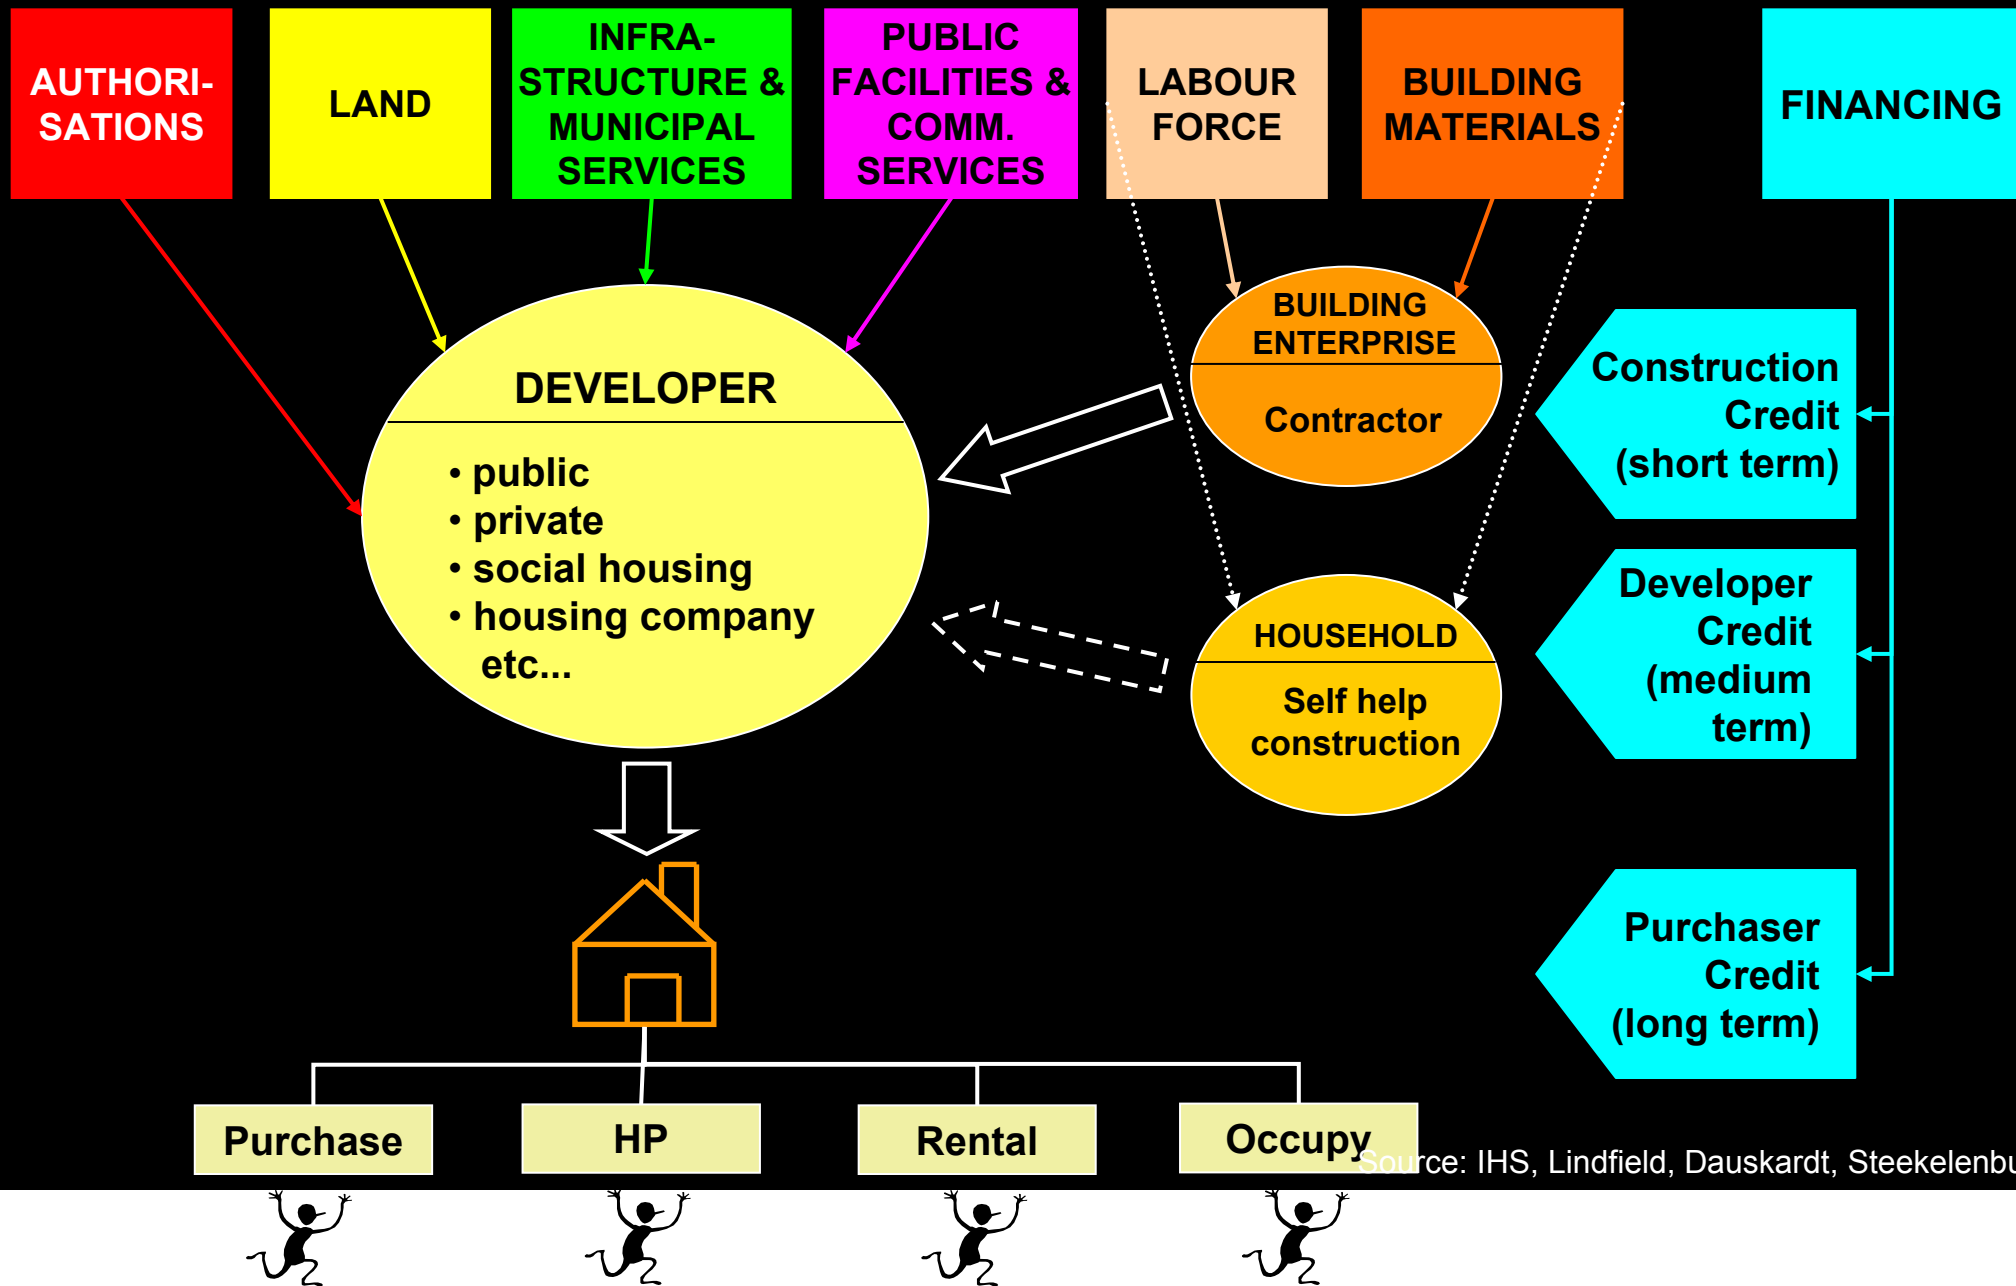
AUTHORI-SATIONS

LAND

INFRA-STRUCTURE & MUNICIPAL SERVICES

PUBLIC FACILITIES & COMM. SERVICES

LABOUR FORCE

BUILDING MATERIALS

FINANCING

BUILDING ENTERPRISE

Contractor

DEVELOPER

• public
• private
• social housing
• housing company etc...

Construction Credit (short term)

HOUSEHOLD

Self help construction

Developer Credit (medium term)

Purchaser Credit (long term)

Purchase

HP

Rental

Occupy

Source: IHS, Lindfield, Dauskardt, Steekelenb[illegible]